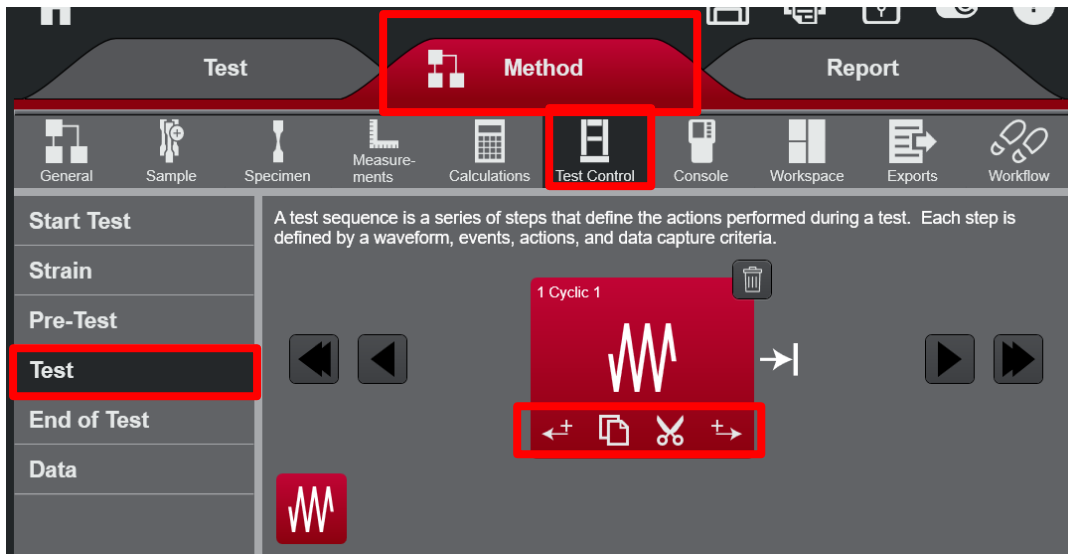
Test

Method

Report

General

Sample

Specimen

Measurements

Calculations

Test Control

Console

Workspace

Exports

Workflow

Start Test

Strain

Pre-Test

Test

End of Test

Data

A test sequence is a series of steps that define the actions performed during a test. Each step is defined by a waveform, events, actions, and data capture criteria.

1 Cyclic 1